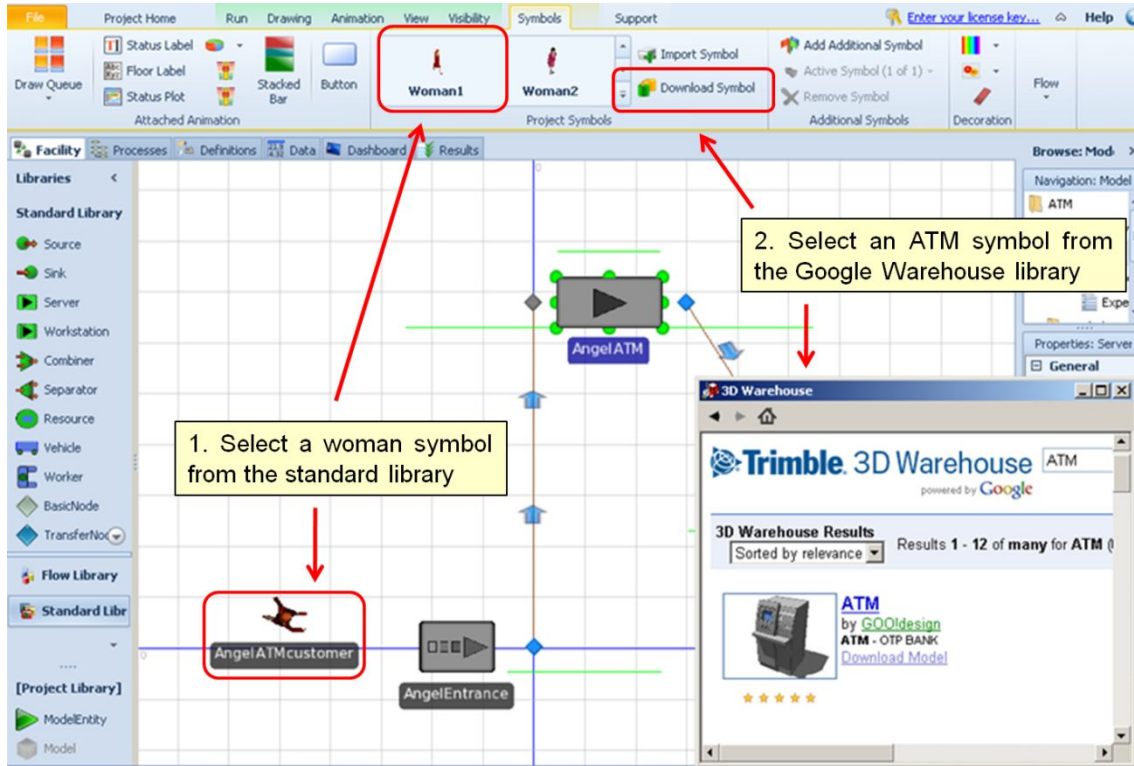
File Project Home Run Drawing Animation View Visibility Symbols Support Enter your license key... Help

Draw Queue Status Label Floor Label Status Plot Stacked Bar Button Attached Animation

Woman1 Woman2 Project Symbols

Import Symbol Download Symbol

Add Additional Symbol Active Symbol (1 of 1) Remove Symbol Additional Symbols

Decoration Flow

Facility Processes Definitions Data Dashboard Results

Browse: Mod

Libraries

Standard Library

Source
Sink
Server
Workstation
Combiner
Separator
Resource
Vehicle
Worker
BasicNode
TransferNo

Flow Library
Standard Libr

[Project Library]
ModelEntity
Model

Navigation: Model
ATM
Expe

Properties: Server
General

2. Select an ATM symbol from the Google Warehouse library

AngelATM

1. Select a woman symbol from the standard library

AngelATMcustomer

AngelEntrance

3D Warehouse

Trimble. 3D Warehouse ATM
powered by Google

3D Warehouse Results
Sorted by relevance
Results 1 - 12 of many for ATM (

ATM
by GOO!design
ATM - OTP BANK
Download Model